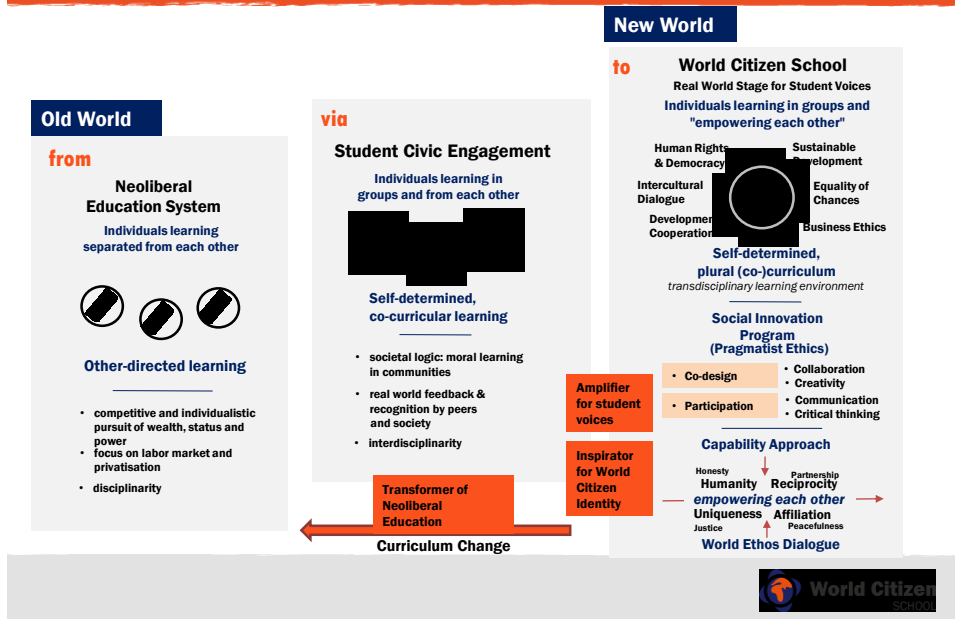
New World

Old World

from

Neoliberal Education System

Individuals learning separated from each other

Other-directed learning

- competitive and individualistic pursuit of wealth, status and power
- focus on labor market and privatisation
- disciplinarity

via

Student Civic Engagement

Individuals learning in groups and from each other

Self-determined, co-curricular learning

- societal logic: moral learning in communities
- real world feedback & recognition by peers and society
- interdisciplinarity

to

World Citizen School

Real World Stage for Student Voices

Individuals learning in groups and "empowering each other"

Human Rights & Democracy

Sustainable Development

Intercultural Dialogue

Equality of Chances

Development Cooperation

Business Ethics

Self-determined, plural (co-)curriculum

transdisciplinary learning environment

Social Innovation Program (Pragmatist Ethics)

- Co-design
- Participation

- Collaboration
- Creativity
- Communication
- Critical thinking

Amplifier for student voices

Inspirator for World Citizen Identity

Capability Approach

Honesty

Partnership

Humanity

Reciprocity

empowering each other

Uniqueness

Affiliation

Justice

Peacefulness

World Ethos Dialogue

Transformer of Neoliberal Education

Curriculum Change

World Citizen SCHOOL